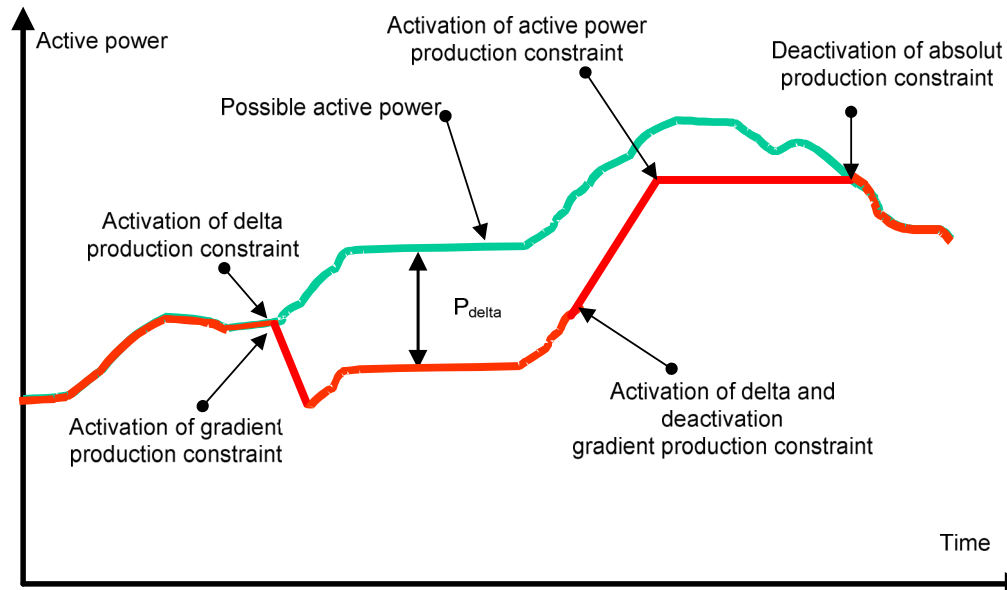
Active power

Activation of active power production constraint

Deactivation of absolut production constraint

Possible active power

Activation of delta production constraint

$P_{delta}$

Activation of gradient production constraint

Activation of delta and deactivation gradient production constraint

Time